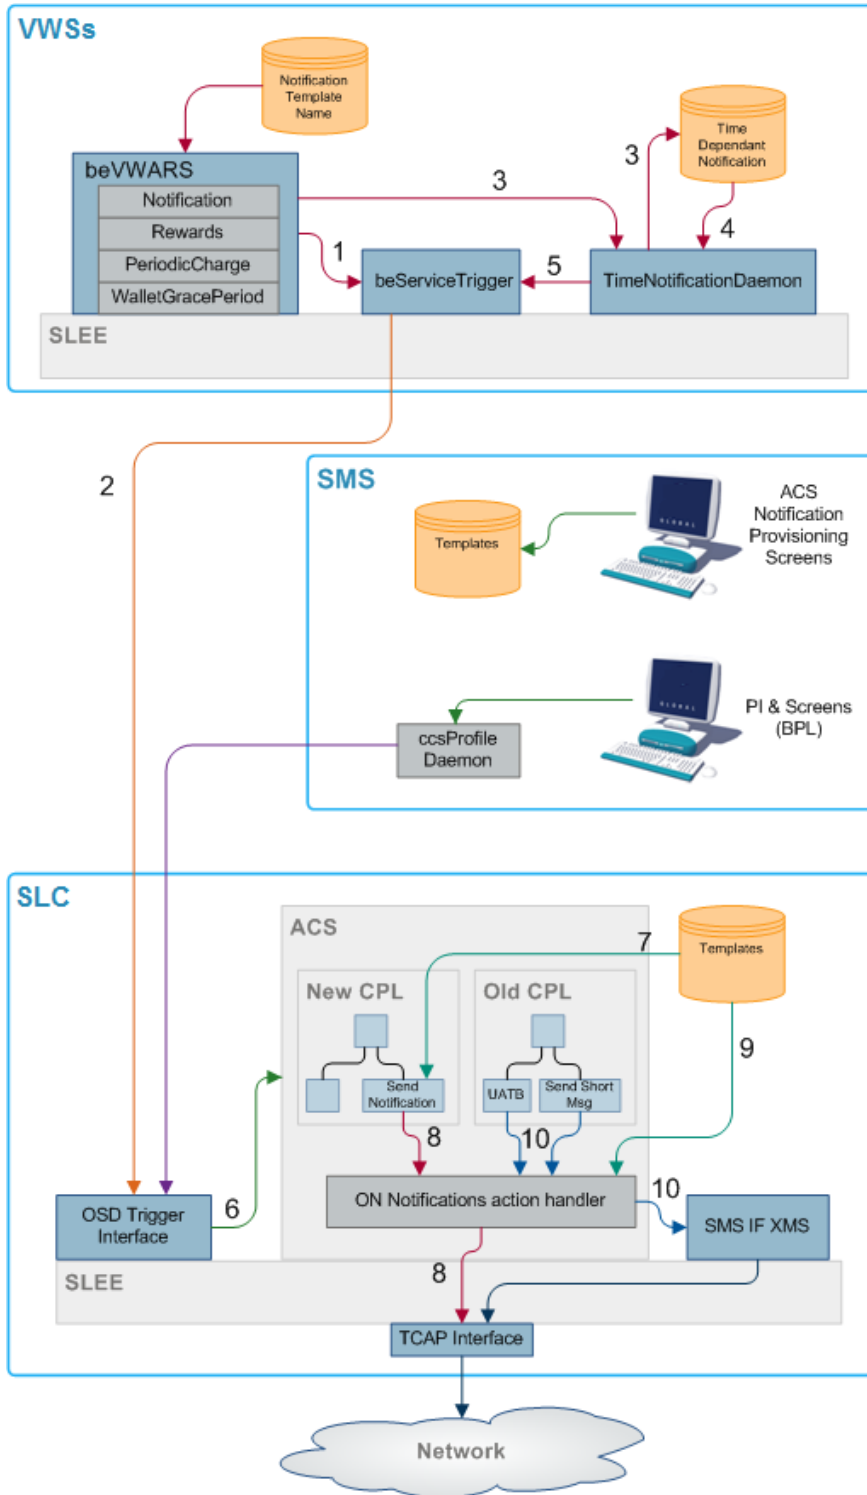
VWSs

Notification Template Name

beVWARS

Notification

Rewards

PeriodicCharge

WalletGracePeriod

3

1

beServiceTrigger

5

3

Time Dependant Notification

4

TimeNotificationDaemon

SLEE

2

SMS

Templates

ACS Notification Provisioning Screens

PI & Screens (BPL)

ccsProfile Daemon

SLC

ACS

Templates

7

New CPL

Old CPL

Send Notification

UATB

Send Short Msg

9

8

10

6

OSD Trigger Interface

ON Notifications action handler

10

SMS IF XMS

SLEE

8

TCAP Interface

Network